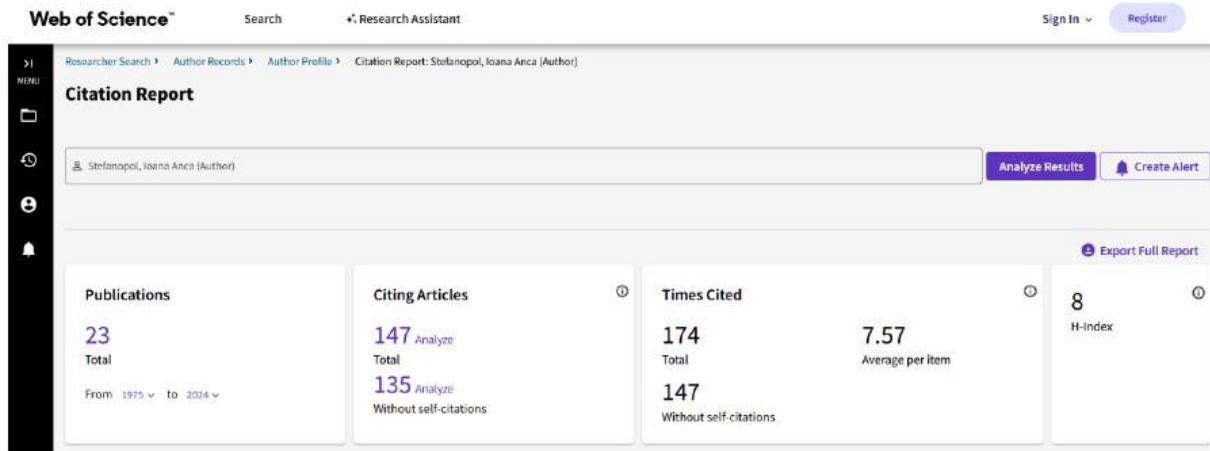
Web of Science™ Search Research Assistant Sign In Register

MENU

Researcher Search › Author Records › Author Profile › Citation Report: Stefanopol, Ioana Anca (Author)

Citation Report

Stefanopol, Ioana Anca (Author)

Analyze Results Create Alert

Export Full Report

Publications

23
Total

From 1975 to 2024

Citing Articles

147 Analyze
Total

135 Analyze
Without self-citations

Times Cited

174
Total

7.57
Average per item

147
Without self-citations

8
H-Index